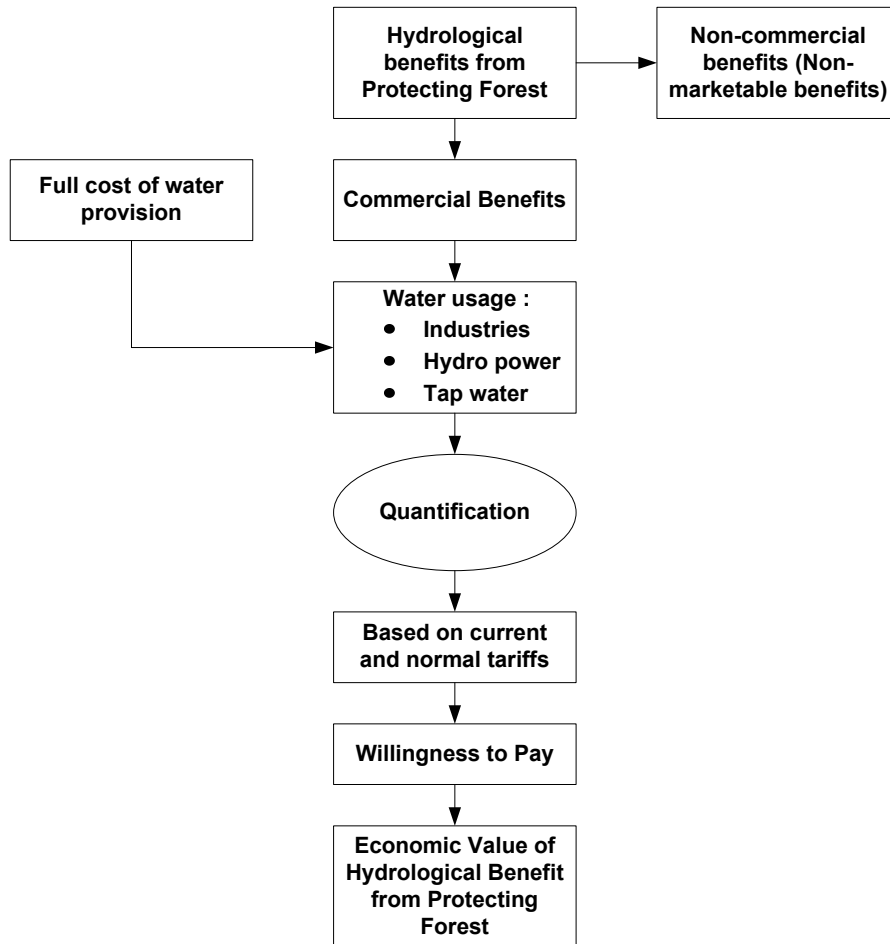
Hydrological benefits from Protecting Forest

Non-commercial benefits (Non-marketable benefits)

Full cost of water provision

Commercial Benefits

Water usage :
- Industries
- Hydro power
- Tap water

Quantification

Based on current and normal tariffs

Willingness to Pay

Economic Value of Hydrological Benefit from Protecting Forest